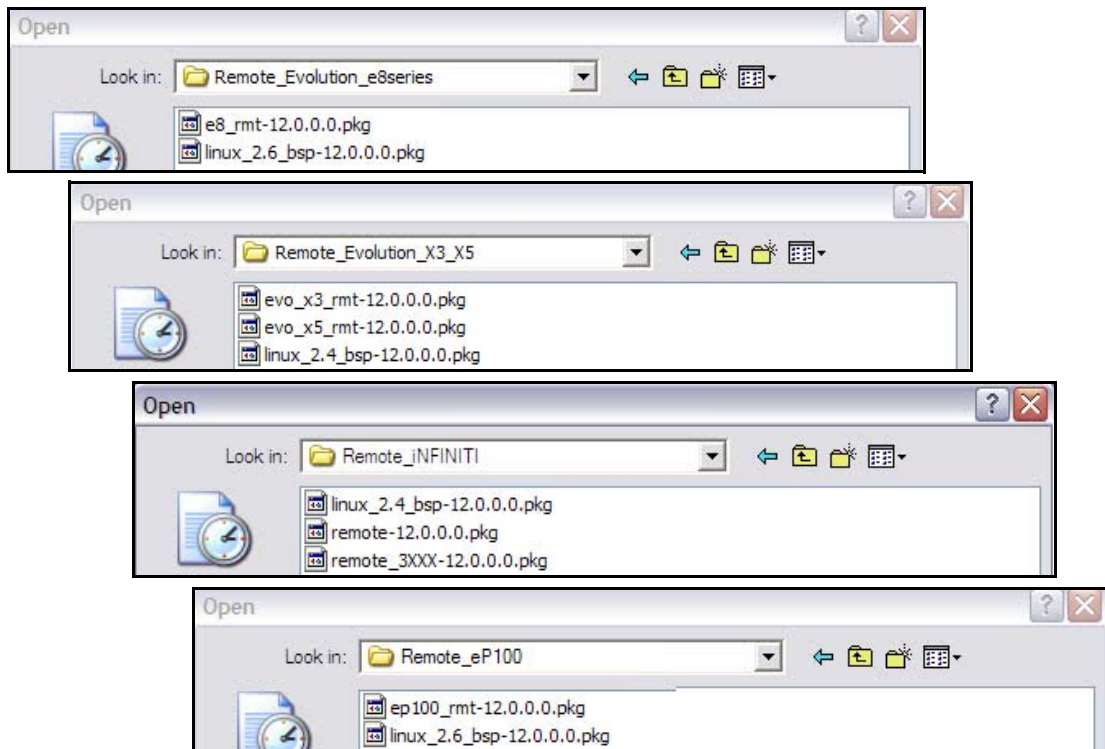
Open

Look in: Remote_Evolution_e8series

e8_rmt-12.0.0.0.pkg
linux_2.6_bsp-12.0.0.0.pkg

Open

Look in: Remote_Evolution_X3_X5

evo_x3_rmt-12.0.0.0.pkg
evo_x5_rmt-12.0.0.0.pkg
linux_2.4_bsp-12.0.0.0.pkg

Open

Look in: Remote_iNFINITI

linux_2.4_bsp-12.0.0.0.pkg
remote-12.0.0.0.pkg
remote_3XXX-12.0.0.0.pkg

Open

Look in: Remote_eP100

ep100_rmt-12.0.0.0.pkg
linux_2.6_bsp-12.0.0.0.pkg